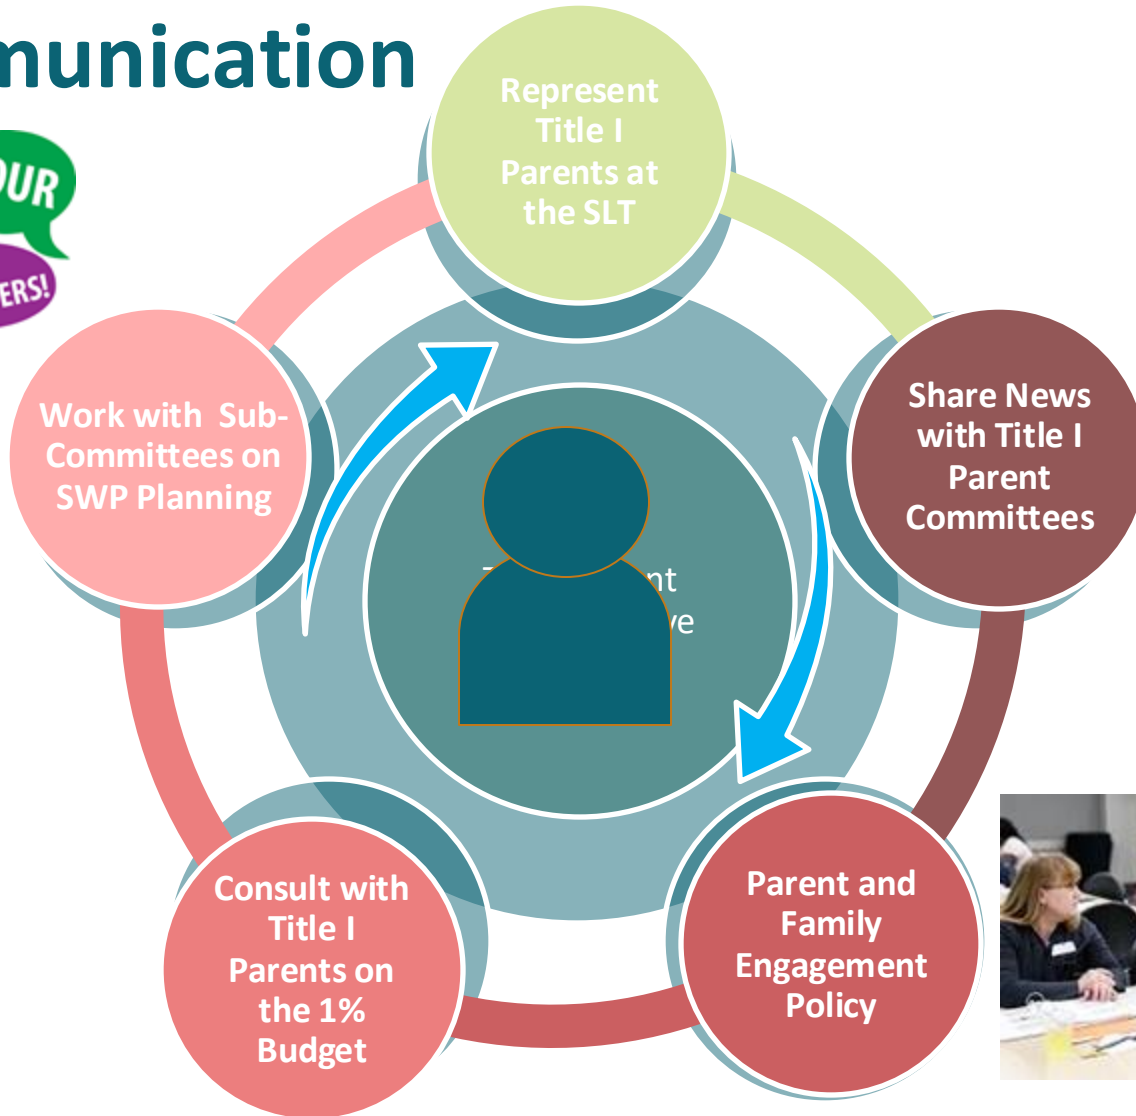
munication

OUR

ERS!

Represent Title I Parents at the SLT

Share News with Title I Parent Committees

Parent and Family Engagement Policy

Consult with Title I Parents on the 1% Budget

Work with Sub-Committees on SWP Planning

T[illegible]nt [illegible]ve